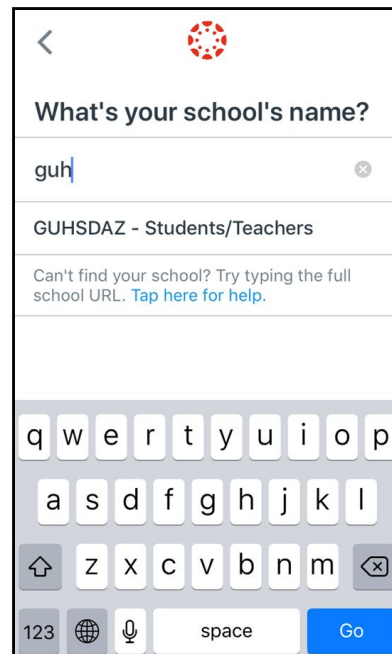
What's your school's name?

guh

GUHSDAZ - Students/Teachers

Can't find your school? Try typing the full school URL. Tap here for help.

q w e r t y u i o p
a s d f g h j k l
z x c v b n m
123 space Go